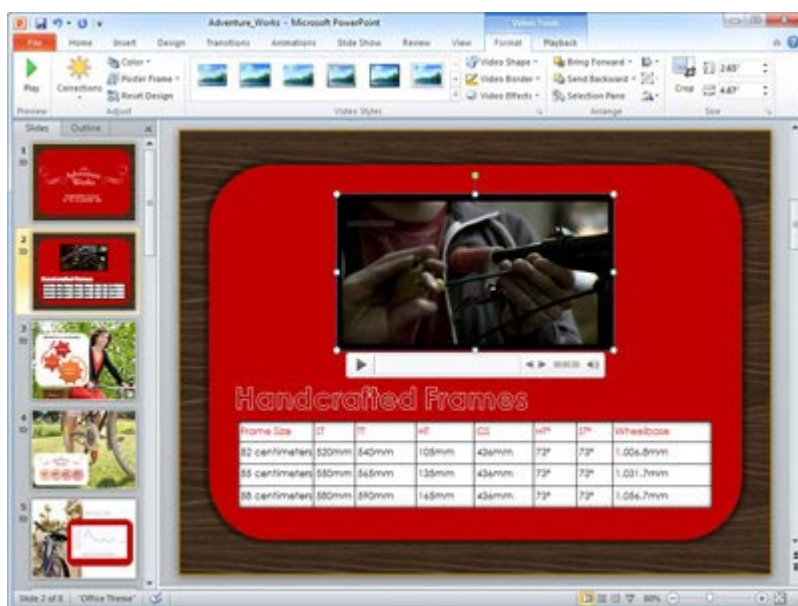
Adventure_Works - Microsoft PowerPoint

Video Tools

File Home Insert Design Transitions Animations Slide Show Review View Format Playback

Play

Corrections

Color

Poster Frame

Reset Design

Preview Adjust

Video Shape

Video Border

Video Effects

Video Styles

Bring Forward

Send Backward

Selection Pane

Arrange

Crop

2.65"

4.67"

Size

Slides Outline

Handcrafted Frames

| Frame Size | ST | TT | HT | CS | HT° | ST° | Wheelbase |
|---|---|---|---|---|---|---|---|
| 52 centimeters | 520mm | 540mm | 105mm | 436mm | 73° | 73° | 1,006.8mm |
| 55 centimeters | 550mm | 565mm | 135mm | 436mm | 73° | 73° | 1,031.7mm |
| 58 centimeters | 580mm | 590mm | 165mm | 436mm | 73° | 73° | 1,056.7mm |

Slide 2 of 8 "Office Theme"